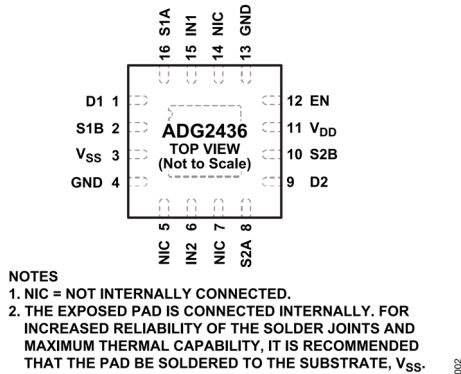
16 S1A
15 IN1
14 NIC
13 GND

D1 1
S1B 2
$V_{SS}$ 3
GND 4

12 EN
11 $V_{DD}$
10 S2B
9 D2

ADG2436
TOP VIEW
(Not to Scale)

NIC 5
IN2 6
NIC 7
S2A 8

NOTES
1. NIC = NOT INTERNALLY CONNECTED.
2. THE EXPOSED PAD IS CONNECTED INTERNALLY. FOR INCREASED RELIABILITY OF THE SOLDER JOINTS AND MAXIMUM THERMAL CAPABILITY, IT IS RECOMMENDED THAT THE PAD BE SOLDERED TO THE SUBSTRATE, $V_{SS}$.

002